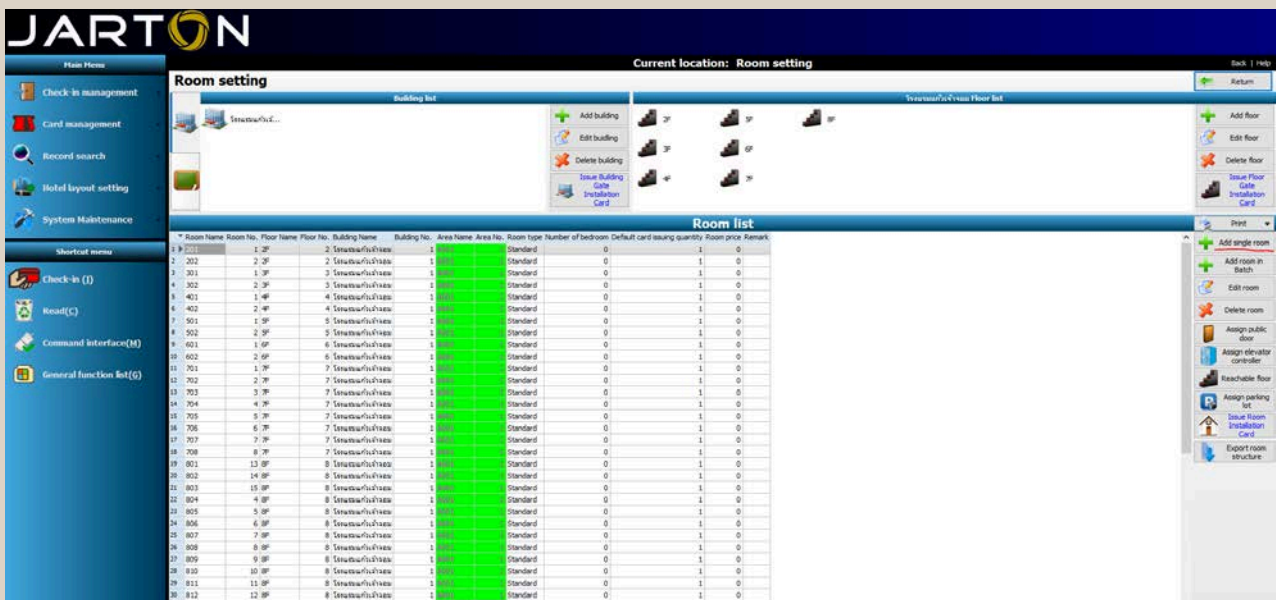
JARTON

Main Menu
Check-in management
Card management
Record search
Hotel layout setting
System Maintenance

Shortcut menu
Check-in (I)
Read(C)
Command interface(M)
General function list(G)

Current location: Room setting

Back | Help

Room setting

Return

Building list
โรงแรมแกรนด์...

Add building
Edit building
Delete building
Issue Building Gate Installation Card

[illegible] Floor list
2F
3F
4F
5F
6F
7F
8F

Add floor
Edit floor
Delete floor
Issue Floor Gate Installation Card

Room list

Print

| Room Name | Room No. | Floor Name | Floor No. | Building Name | Building No. | Area Name | Area No. | Room type | Number of bedroom | Default card issuing quantity | Room price | Remark |
|---|---|---|---|---|---|---|---|---|---|---|---|---|
| 201 | 1 | 2F | 2 | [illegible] | 1 | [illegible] | | Standard | 0 | 1 | 0 | |
| 202 | 2 | 2F | 2 | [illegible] | 1 | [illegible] | | Standard | 0 | 1 | 0 | |
| 301 | 1 | 3F | 3 | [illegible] | 1 | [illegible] | | Standard | 0 | 1 | 0 | |
| 302 | 2 | 3F | 3 | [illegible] | 1 | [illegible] | | Standard | 0 | 1 | 0 | |
| 401 | 1 | 4F | 4 | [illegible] | 1 | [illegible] | | Standard | 0 | 1 | 0 | |
| 402 | 2 | 4F | 4 | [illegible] | 1 | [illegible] | | Standard | 0 | 1 | 0 | |
| 501 | 1 | 5F | 5 | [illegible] | 1 | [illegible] | | Standard | 0 | 1 | 0 | |
| 502 | 2 | 5F | 5 | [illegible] | 1 | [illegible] | | Standard | 0 | 1 | 0 | |
| 601 | 1 | 6F | 6 | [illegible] | 1 | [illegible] | | Standard | 0 | 1 | 0 | |
| 602 | 2 | 6F | 6 | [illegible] | 1 | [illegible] | | Standard | 0 | 1 | 0 | |
| 701 | 1 | 7F | 7 | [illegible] | 1 | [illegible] | | Standard | 0 | 1 | 0 | |
| 702 | 2 | 7F | 7 | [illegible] | 1 | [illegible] | | Standard | 0 | 1 | 0 | |
| 703 | 3 | 7F | 7 | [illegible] | 1 | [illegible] | | Standard | 0 | 1 | 0 | |
| 704 | 4 | 7F | 7 | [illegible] | 1 | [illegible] | | Standard | 0 | 1 | 0 | |
| 705 | 5 | 7F | 7 | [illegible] | 1 | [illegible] | | Standard | 0 | 1 | 0 | |
| 706 | 6 | 7F | 7 | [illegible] | 1 | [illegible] | | Standard | 0 | 1 | 0 | |
| 707 | 7 | 7F | 7 | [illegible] | 1 | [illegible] | | Standard | 0 | 1 | 0 | |
| 708 | 8 | 7F | 7 | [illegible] | 1 | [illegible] | | Standard | 0 | 1 | 0 | |
| 801 | 13 | 8F | 8 | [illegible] | 1 | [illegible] | | Standard | 0 | 1 | 0 | |
| 802 | 14 | 8F | 8 | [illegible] | 1 | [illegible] | | Standard | 0 | 1 | 0 | |
| 803 | 15 | 8F | 8 | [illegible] | 1 | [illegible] | | Standard | 0 | 1 | 0 | |
| 804 | 4 | 8F | 8 | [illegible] | 1 | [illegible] | | Standard | 0 | 1 | 0 | |
| 805 | 5 | 8F | 8 | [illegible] | 1 | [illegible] | | Standard | 0 | 1 | 0 | |
| 806 | 6 | 8F | 8 | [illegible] | 1 | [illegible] | | Standard | 0 | 1 | 0 | |
| 807 | 7 | 8F | 8 | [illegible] | 1 | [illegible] | | Standard | 0 | 1 | 0 | |
| 808 | 8 | 8F | 8 | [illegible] | 1 | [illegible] | | Standard | 0 | 1 | 0 | |
| 809 | 9 | 8F | 8 | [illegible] | 1 | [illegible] | | Standard | 0 | 1 | 0 | |
| 810 | 10 | 8F | 8 | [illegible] | 1 | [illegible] | | Standard | 0 | 1 | 0 | |
| 811 | 11 | 8F | 8 | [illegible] | 1 | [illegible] | | Standard | 0 | 1 | 0 | |
| 812 | 12 | 8F | 8 | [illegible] | 1 | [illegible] | | Standard | 0 | 1 | 0 | |

Add single room
Add room in Batch
Edit room
Delete room
Assign public door
Assign elevator controller
Reachable floor
Assign parking lot
Issue Room Installation Card
Export room structure